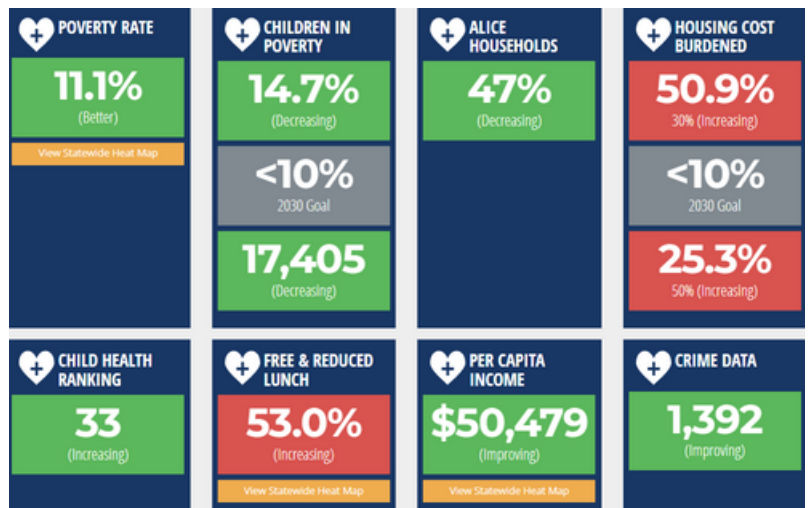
POVERTY RATE

11.1%
(Better)

View Statewide Heat Map

CHILDREN IN POVERTY

14.7%
(Decreasing)

<10%
2030 Goal

17,405
(Decreasing)

ALICE HOUSEHOLDS

47%
(Decreasing)

HOUSING COST BURDENED

50.9%
30% (Increasing)

<10%
2030 Goal

25.3%
50% (Increasing)

CHILD HEALTH RANKING

33
(Increasing)

FREE & REDUCED LUNCH

53.0%
(Increasing)

View Statewide Heat Map

PER CAPITA INCOME

$50,479
(Improving)

View Statewide Heat Map

CRIME DATA

1,392
(Improving)